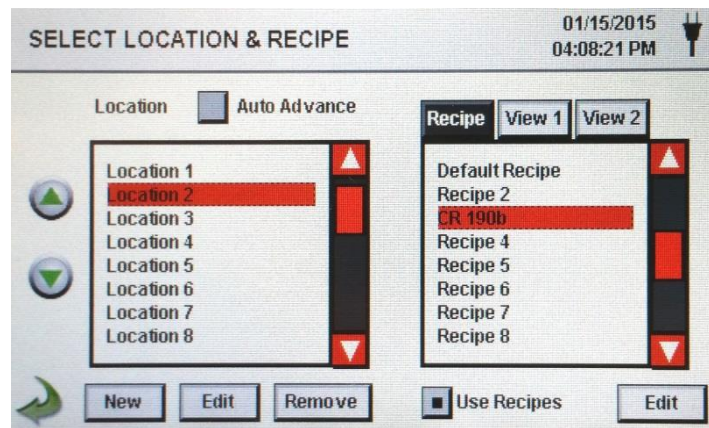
SELECT LOCATION & RECIPE

01/15/2015
04:08:21 PM

Location Auto Advance

Location 1
Location 2
Location 3
Location 4
Location 5
Location 6
Location 7
Location 8

Recipe View 1 View 2

Default Recipe
Recipe 2
CR 190b
Recipe 4
Recipe 5
Recipe 6
Recipe 7
Recipe 8

New Edit Remove

Use Recipes Edit